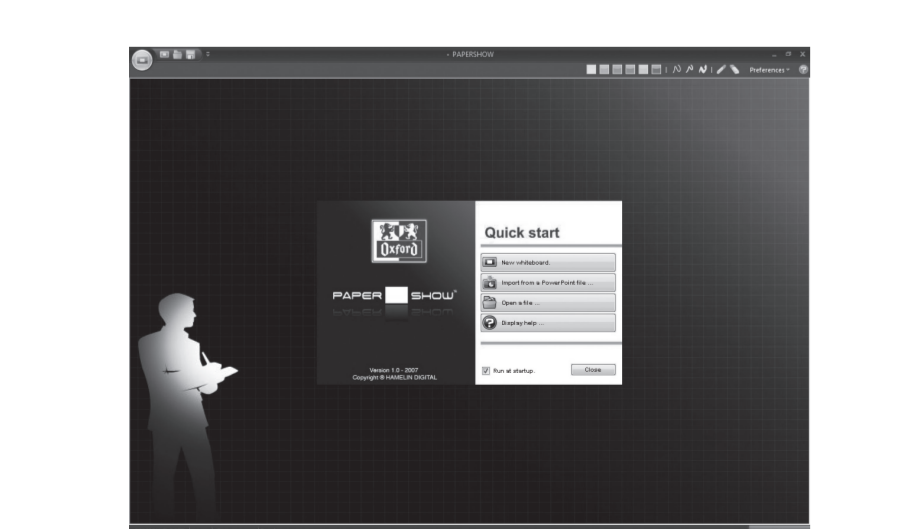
- PAPERSHOW

Preferences

Oxford

PAPER SHOW®

Version 1.0 - 2007
Copyright © HAMELIN DIGITAL

Quick start

New whiteboard.

Import from a PowerPoint file ...

Open a file ...

Display help ...

Run at startup.

Close